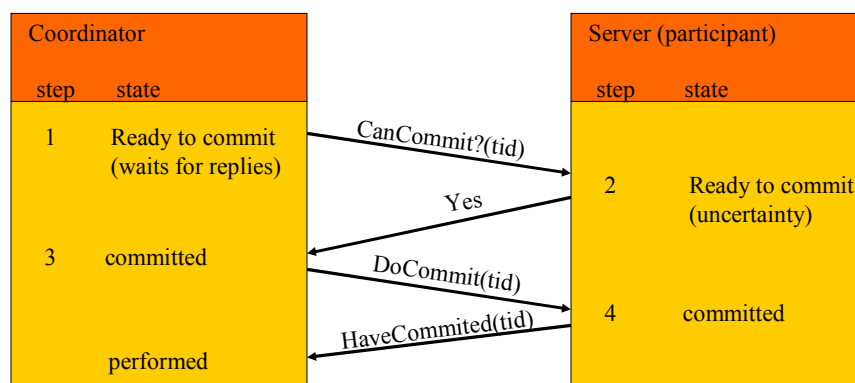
Coordinator

step state

1 Ready to commit (waits for replies)

3 committed

performed

CanCommit?(tid)

Yes

DoCommit(tid)

HaveCommited(tid)

Server (participant)

step state

2 Ready to commit (uncertainty)

4 committed